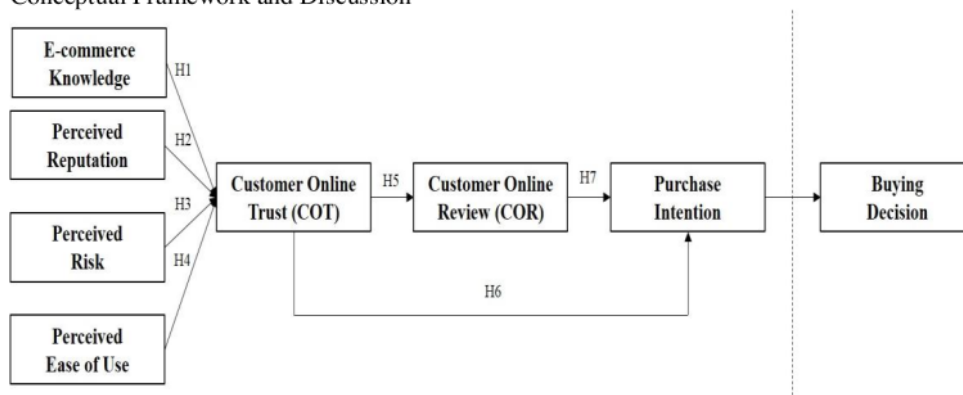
Conceptual Framework and Discussion

E-commerce Knowledge

H1

Perceived Reputation

H2

H3

Perceived Risk

H4

Perceived Ease of Use

Customer Online Trust (COT)

H5

Customer Online Review (COR)

H7

Purchase Intention

H6

Buying Decision